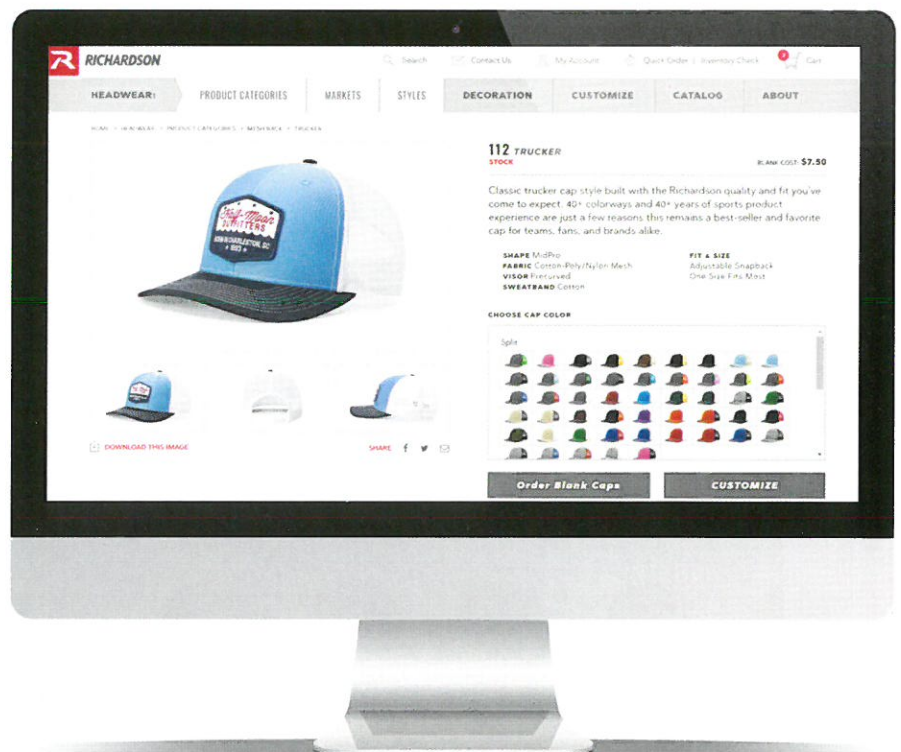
RICHARDSON

Search Contact Us My Account Quick Order | Inventory Check Cart

HEADWEAR: PRODUCT CATEGORIES MARKETS STYLES DECORATION CUSTOMIZE CATALOG ABOUT

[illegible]

112 TRUCKER
STOCK

BLANK COST: $7.50

Classic trucker cap style built with the Richardson quality and fit you've come to expect. 40+ colorways and 40+ years of sports product experience are just a few reasons this remains a best-seller and favorite cap for teams, fans, and brands alike.

SHAPE MidPro
FABRIC Cotton-Poly/Nylon Mesh
VISOR Precurved
SWEATBAND Cotton

FIT & SIZE
Adjustable Snapback
One Size Fits Most

CHOOSE CAP COLOR

Split

DOWNLOAD THIS IMAGE

SHARE

Order Blank Caps

CUSTOMIZE